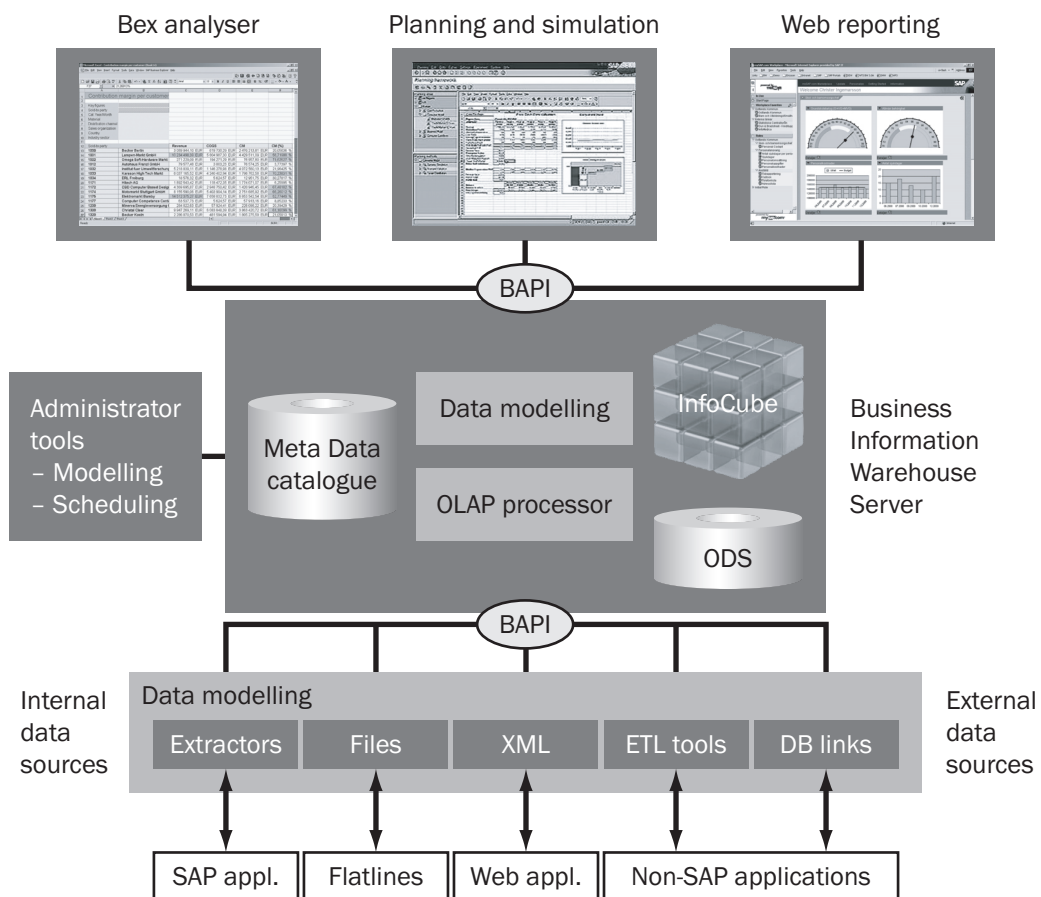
Bex analyser

Planning and simulation

Web reporting

BAPI

Administrator tools
– Modelling
– Scheduling

Meta Data catalogue

Data modelling

OLAP processor

InfoCube

ODS

Business Information Warehouse Server

BAPI

Internal data sources

Data modelling

Extractors

Files

XML

ETL tools

DB links

External data sources

SAP appl.

Flatlines

Web appl.

Non-SAP applications